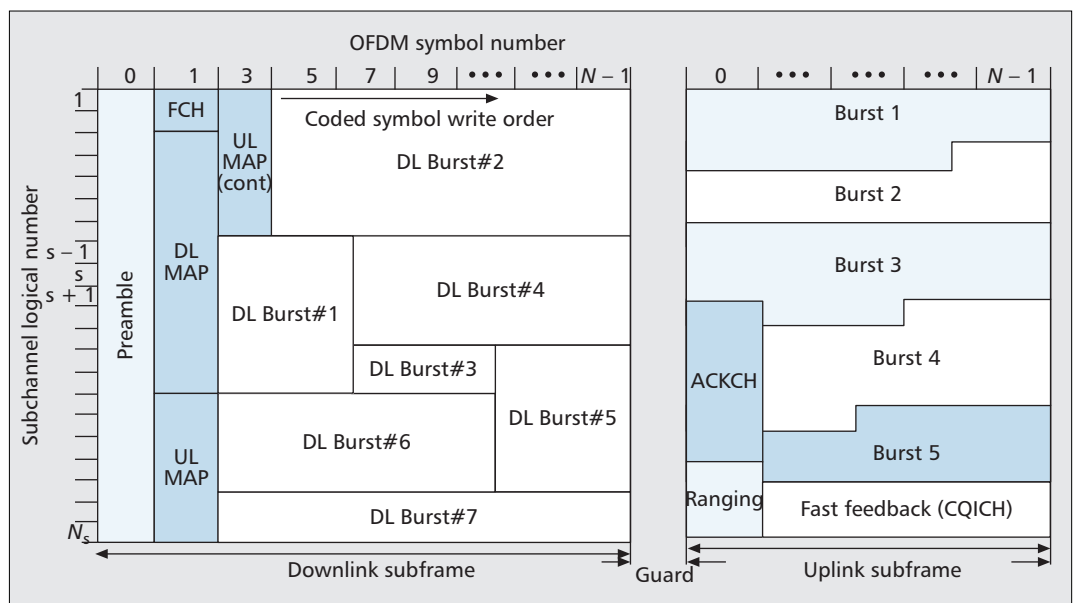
OFDM symbol number

0 | 1 | 3 | 5 | 7 | 9 | ••• | ••• | $N-1$

0 | ••• | ••• | ••• | $N-1$

1

s − 1
s
s + 1

$N_s$

Subchannel logical number

Preamble

FCH

DL MAP

UL MAP

UL MAP (cont)

Coded symbol write order

DL Burst#2

DL Burst#1

DL Burst#4

DL Burst#3

DL Burst#5

DL Burst#6

DL Burst#7

Burst 1

Burst 2

Burst 3

ACKCH

Burst 4

Burst 5

Ranging

Fast feedback (CQICH)

Downlink subframe

Guard

Uplink subframe